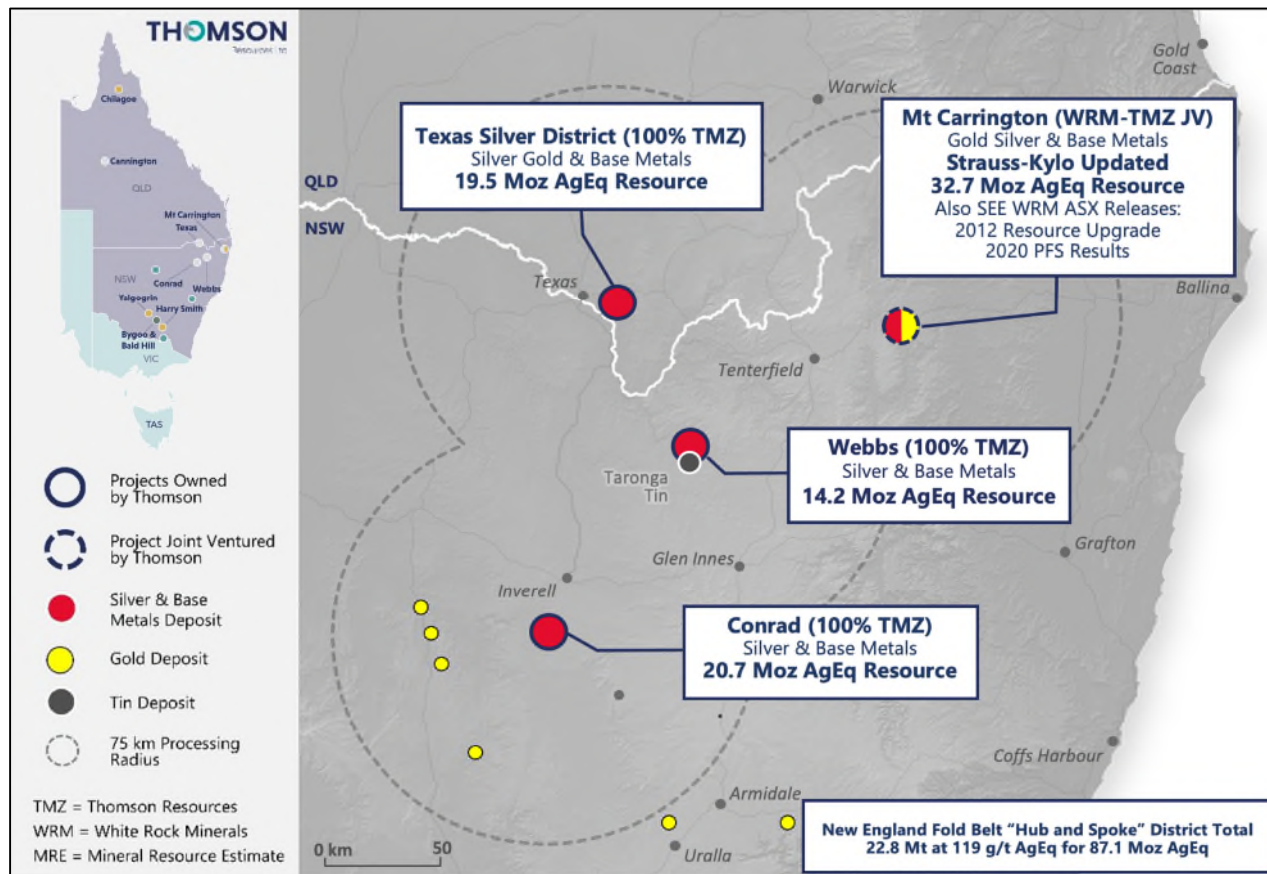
THOMSON
Resources Ltd

Chillagoe
Cannington
QLD
Mt Carrington
Texas
NSW
Conrad
Webbs
Yalgogrin
Harry Smith
Bygoo & Bald Hill
VIC
TAS

Projects Owned by Thomson
Project Joint Ventured by Thomson
Silver & Base Metals Deposit
Gold Deposit
Tin Deposit
75 km Processing Radius

TMZ = Thomson Resources
WRM = White Rock Minerals
MRE = Mineral Resource Estimate

Gold Coast
Warwick
QLD
NSW

Texas Silver District (100% TMZ)
Silver Gold & Base Metals
19.5 Moz AgEq Resource

Mt Carrington (WRM-TMZ JV)
Gold Silver & Base Metals
Strauss-Kylo Updated
32.7 Moz AgEq Resource
Also SEE WRM ASX Releases:
2012 Resource Upgrade
2020 PFS Results

Texas
Ballina
Tenterfield

Webbs (100% TMZ)
Silver & Base Metals
14.2 Moz AgEq Resource

Taronga Tin
Glen Innes
Grafton
Inverell

Conrad (100% TMZ)
Silver & Base Metals
20.7 Moz AgEq Resource

Coffs Harbour
Armidale
Uralla
0 km 50

New England Fold Belt "Hub and Spoke" District Total
22.8 Mt at 119 g/t AgEq for 87.1 Moz AgEq